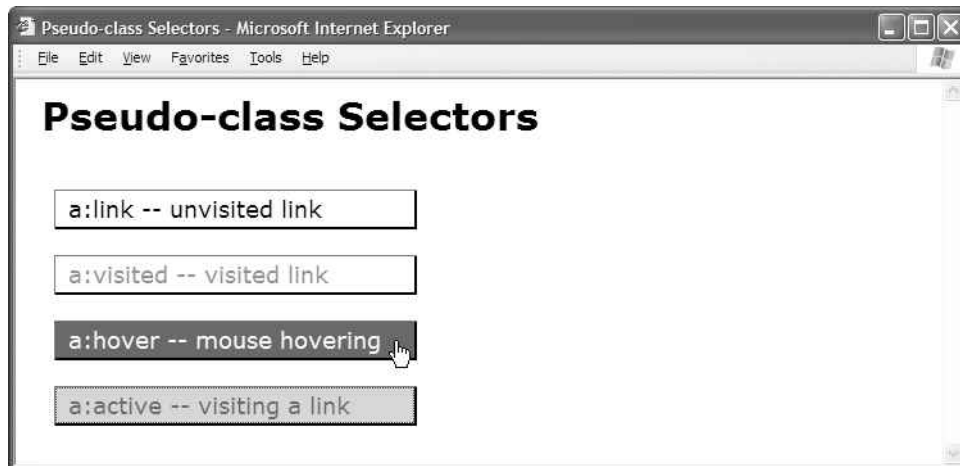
Pseudo-class Selectors - Microsoft Internet Explorer

File Edit View Favorites Tools Help

# Pseudo-class Selectors

a:link -- unvisited link

a:visited -- visited link

a:hover -- mouse hovering

a:active -- visiting a link